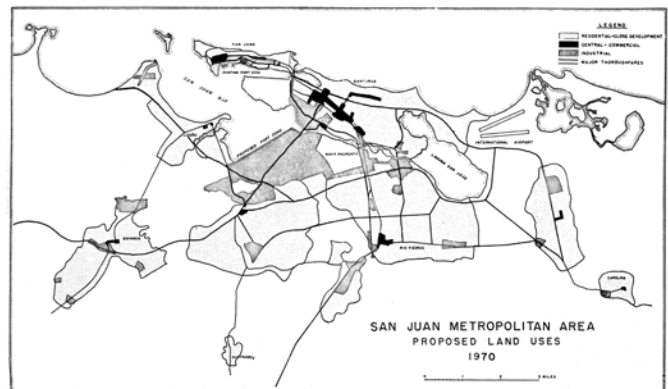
LEGEND
RESIDENTIAL-CLOSE DEVELOPMENT
CENTRAL - COMMERCIAL
INDUSTRIAL
MAJOR THOROUGHFARES

SAN JUAN
EXISTING PORT AREA
SAN JUAN BAY
PROPOSED PORT AREA
SANTURCE
HATO REY
INTERNATIONAL AIRPORT
LAGUNA SAN JOSE
BAYAMON
RIO PIEDRAS
CAROLINA

SAN JUAN METROPOLITAN AREA
PROPOSED LAND USES
1970

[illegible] MILES